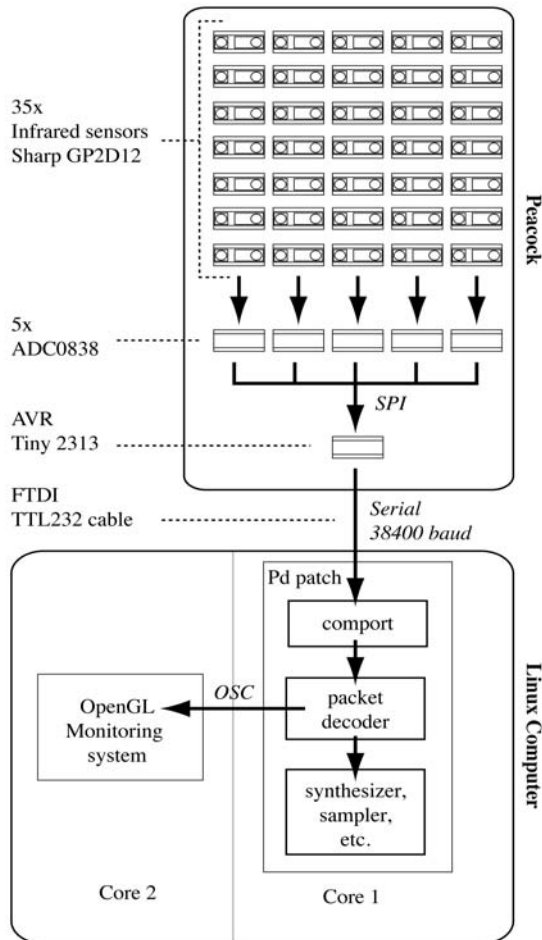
35x
Infrared sensors
Sharp GP2D12

Peacock

5x
ADC0838

SPI

AVR
Tiny 2313

FTDI
TTL232 cable

Serial
38400 baud

Pd patch

comport

OpenGL
Monitoring
system

OSC

packet
decoder

synthesizer,
sampler,
etc.

Linux Computer

Core 2

Core 1